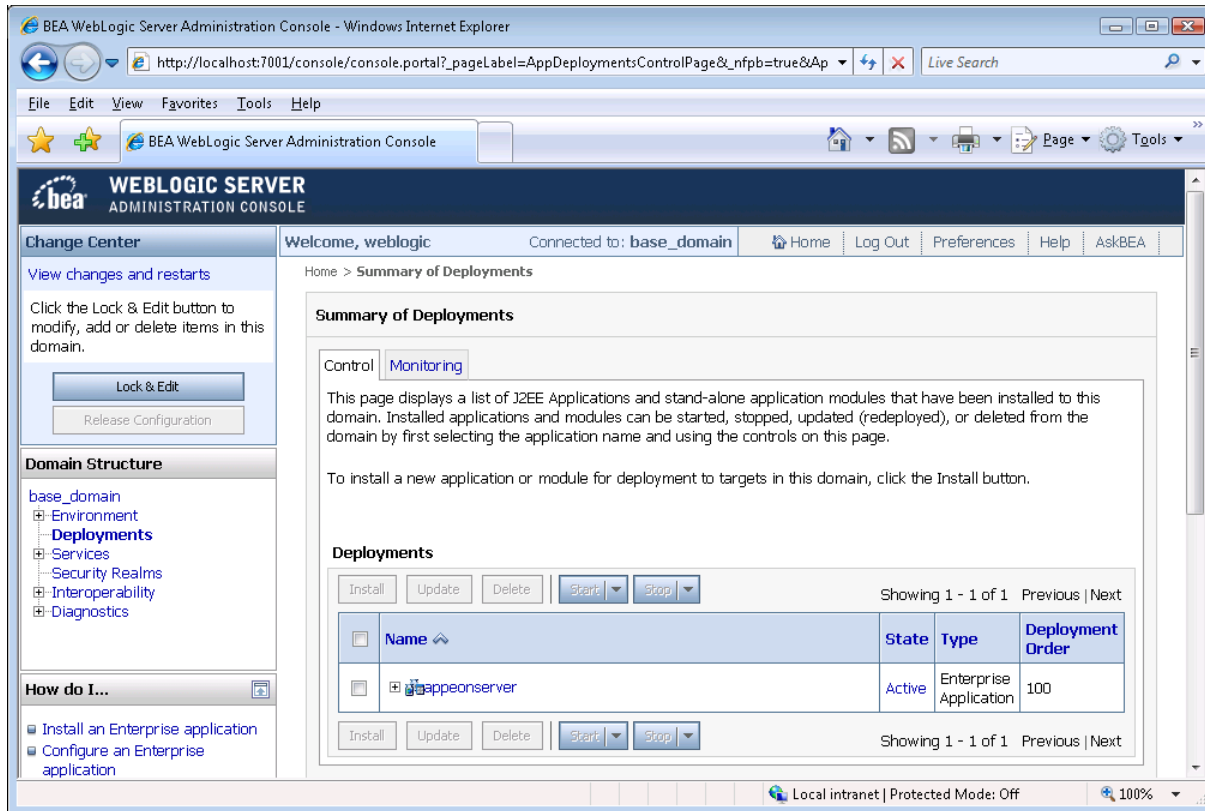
BEA WebLogic Server Administration Console - Windows Internet Explorer

http://localhost:7001/console/console.portal?_pageLabel=AppDeploymentsControlPage&_nfpb=true&Ap

Live Search

File Edit View Favorites Tools Help

BEA WebLogic Server Administration Console

Page ▾ Tools ▾

bea WEBLOGIC SERVER ADMINISTRATION CONSOLE

Change Center

View changes and restarts

Click the Lock & Edit button to modify, add or delete items in this domain.

Lock & Edit

Release Configuration

Domain Structure

base_domain
Environment
Deployments
Services
Security Realms
Interoperability
Diagnostics

How do I...

Install an Enterprise application
Configure an Enterprise application

Welcome, weblogic Connected to: base_domain Home Log Out Preferences Help AskBEA

Home > Summary of Deployments

Summary of Deployments

Control Monitoring

This page displays a list of J2EE Applications and stand-alone application modules that have been installed to this domain. Installed applications and modules can be started, stopped, updated (redeployed), or deleted from the domain by first selecting the application name and using the controls on this page.

To install a new application or module for deployment to targets in this domain, click the Install button.

Deployments

Install Update Delete Start ▾ Stop ▾ Showing 1 - 1 of 1 Previous | Next

| | Name | State | Type | Deployment Order |
|---|---|---|---|---|
| | appeonserver | Active | Enterprise Application | 100 |

Install Update Delete Start ▾ Stop ▾ Showing 1 - 1 of 1 Previous | Next

Local intranet | Protected Mode: Off 100%